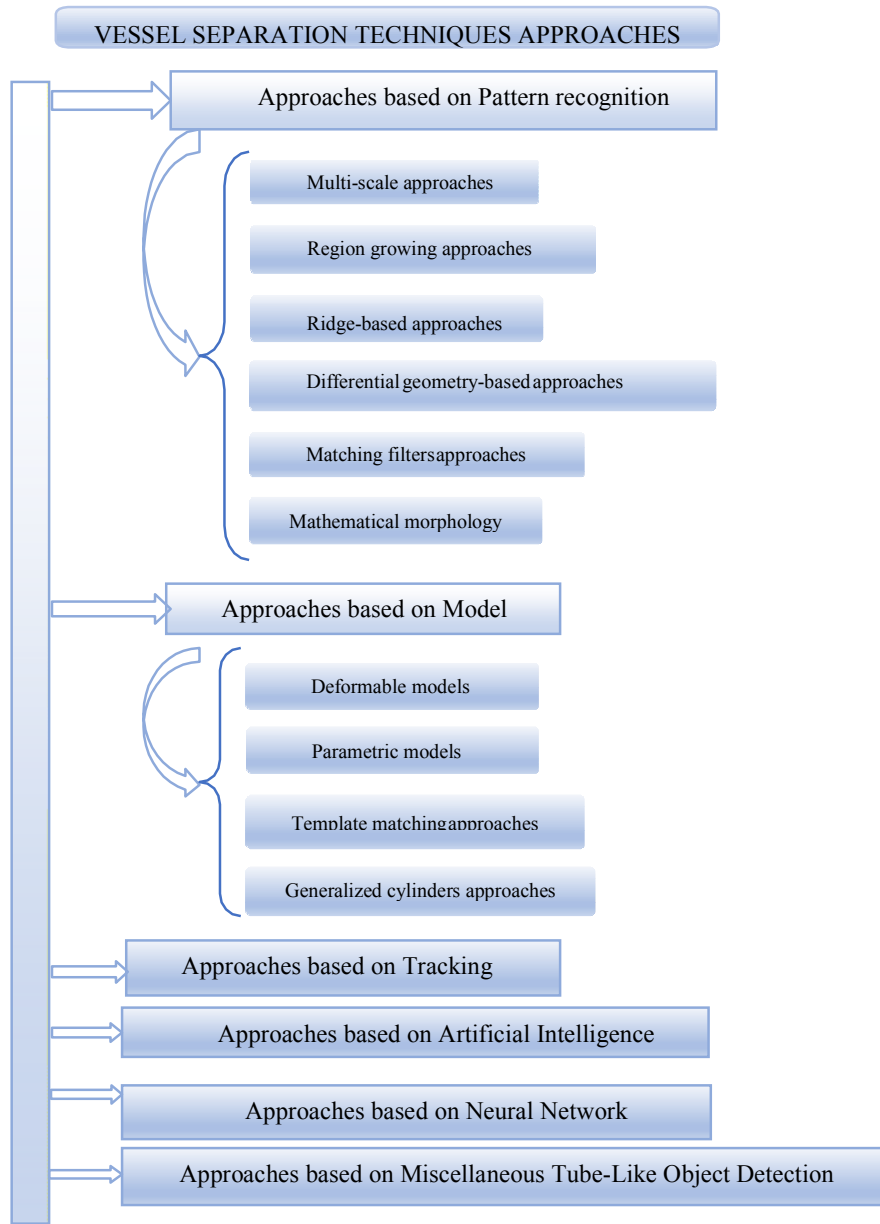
VESSEL SEPARATION TECHNIQUES APPROACHES

Approaches based on Pattern recognition

Multi-scale approaches

Region growing approaches

Ridge-based approaches

Differential geometry-based approaches

Matching filtersapproaches

Mathematical morphology

Approaches based on Model

Deformable models

Parametric models

Template matchingapproaches

Generalized cylinders approaches

Approaches based on Tracking

Approaches based on Artificial Intelligence

Approaches based on Neural Network

Approaches based on Miscellaneous Tube-Like Object Detection